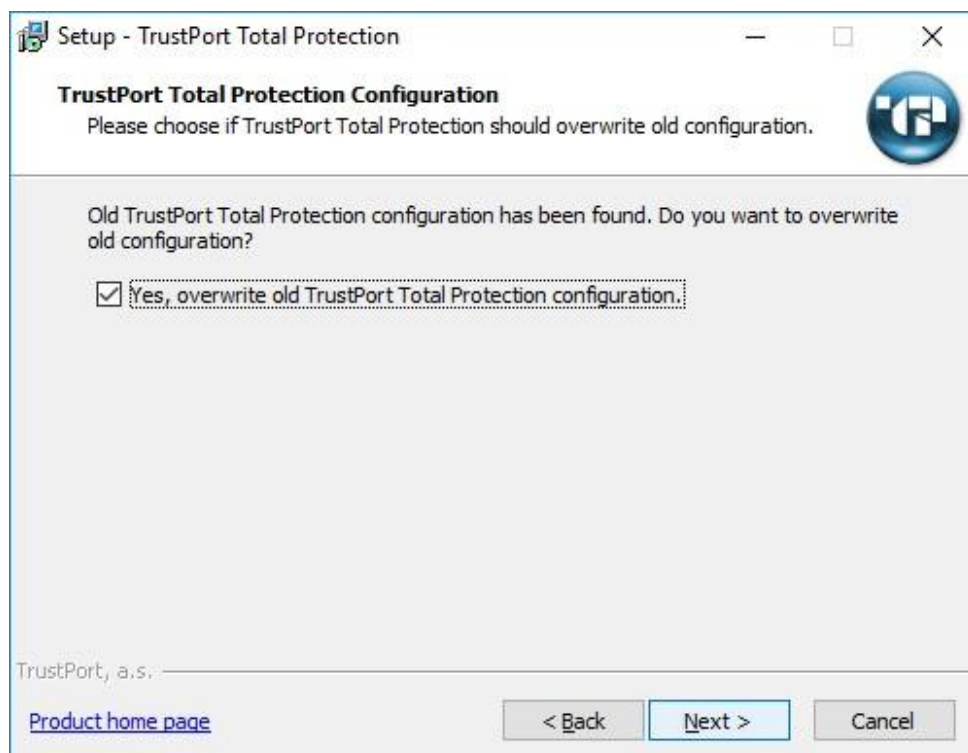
Setup - TrustPort Total Protection

TrustPort Total Protection Configuration
Please choose if TrustPort Total Protection should overwrite old configuration.

Old TrustPort Total Protection configuration has been found. Do you want to overwrite old configuration?

Yes, overwrite old TrustPort Total Protection configuration.

TrustPort, a.s.

Product home page

< Back

Next >

Cancel